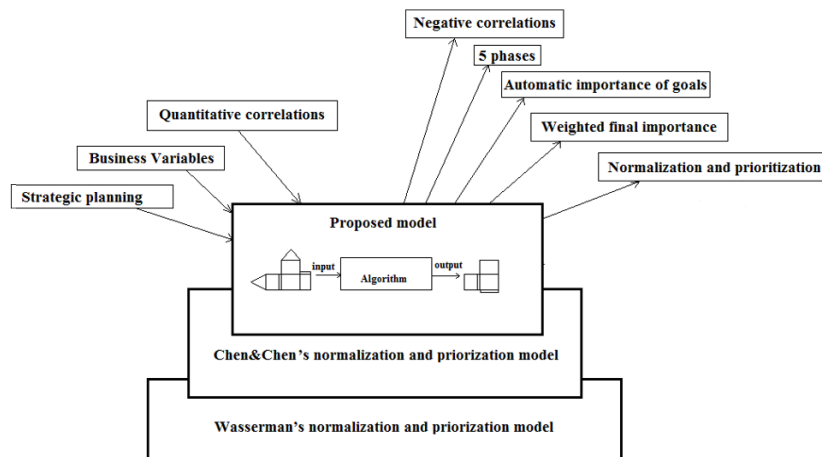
Negative correlations

5 phases

Automatic importance of goals

Weighted final importance

Normalization and prioritization

Quantitative correlations

Business Variables

Strategic planning

Proposed model

input

Algorithm

output

Chen&Chen’s normalization and priorization model

Wasserman’s normalization and priorization model